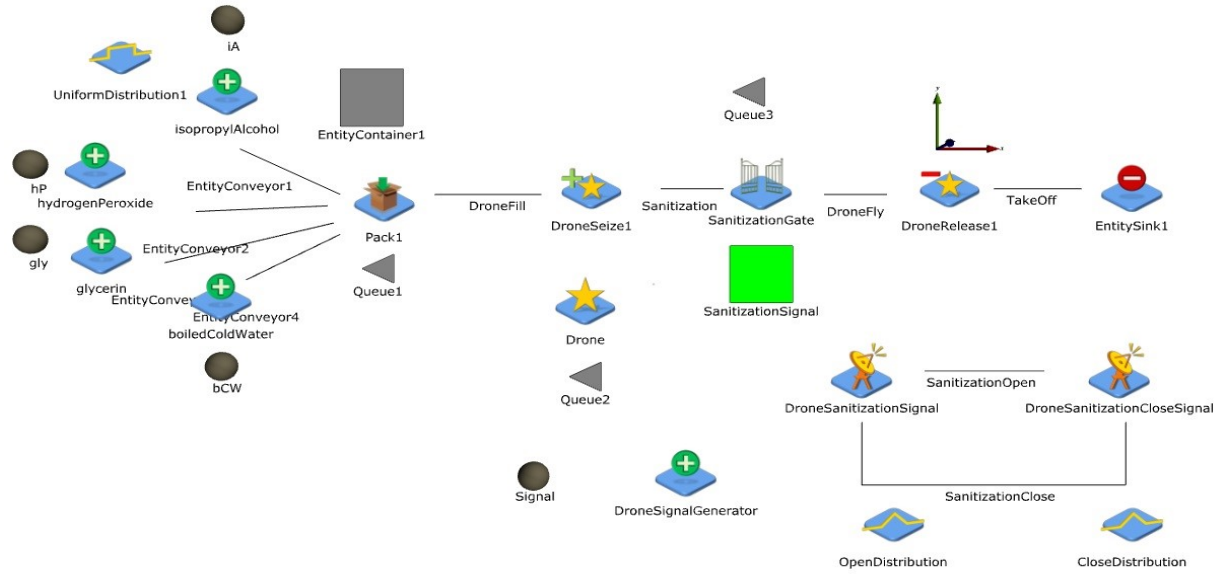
iA

UniformDistribution1

isopropylAlcohol

EntityContainer1

Queue3

hP
hydrogenPeroxide

EntityConveyor1

Pack1

DroneFill

DroneSeize1

Sanitization

SanitizationGate

DroneFly

DroneRelease1

TakeOff

EntitySink1

gly

EntityConveyor2

glycerin

EntityConvey

EntityConveyor4
boiledColdWater

Queue1

SanitizationSignal

Drone

bCW

Queue2

DroneSanitizationSignal

SanitizationOpen

DroneSanitizationCloseSignal

Signal

DroneSignalGenerator

SanitizationClose

OpenDistribution

CloseDistribution